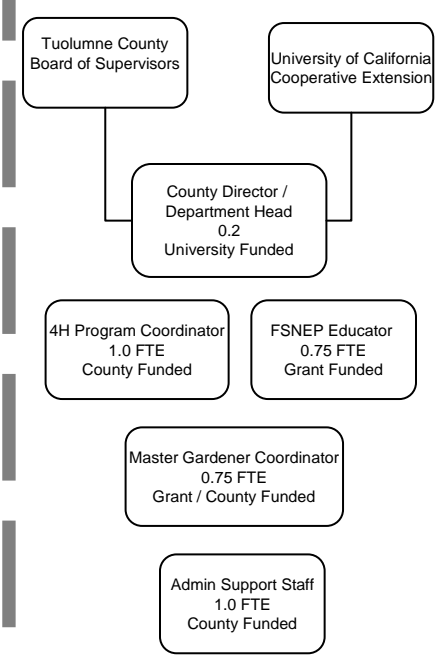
Tuolumne County
Board of Supervisors

University of California
Cooperative Extension

County Director /
Department Head
0.2
University Funded

4H Program Coordinator
1.0 FTE
County Funded

FSNEP Educator
0.75 FTE
Grant Funded

Master Gardener Coordinator
0.75 FTE
Grant / County Funded

Admin Support Staff
1.0 FTE
County Funded